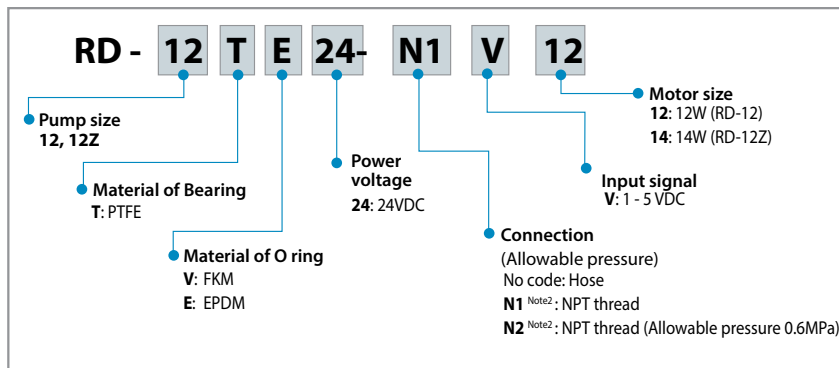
RD - 12 T E 24- N1 V 12

Pump size
12, 12Z

Material of Bearing
T: PTFE

Material of O ring
V: FKM
E: EPDM

Power voltage
24: 24VDC

Connection
(Allowable pressure)
No code: Hose
N1 Note2 : NPT thread
N2 Note2 : NPT thread (Allowable pressure 0.6MPa)

Input signal
V: 1 - 5 VDC

Motor size
12: 12W (RD-12)
14: 14W (RD-12Z)